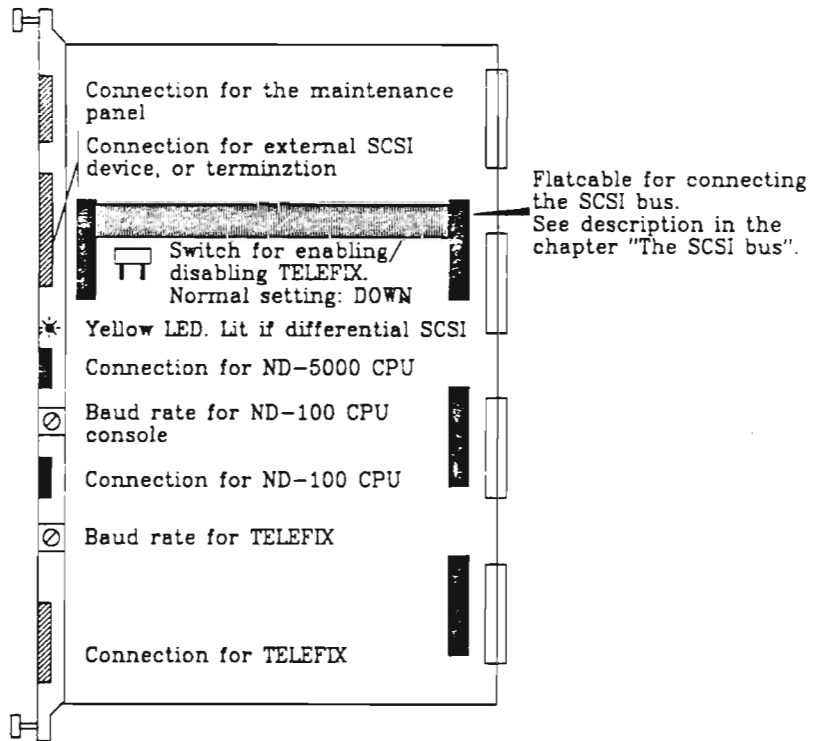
Connection for the maintenance panel

Connection for external SCSI device, or terminztion

Flatcable for connecting the SCSI bus.
See description in the chapter "The SCSI bus".

Switch for enabling/ disabling TELEFIX.
Normal setting: DOWN

Yellow LED. Lit if differential SCSI

Connection for ND-5000 CPU

Baud rate for ND-100 CPU console

Connection for ND-100 CPU

Baud rate for TELEFIX

Connection for TELEFIX